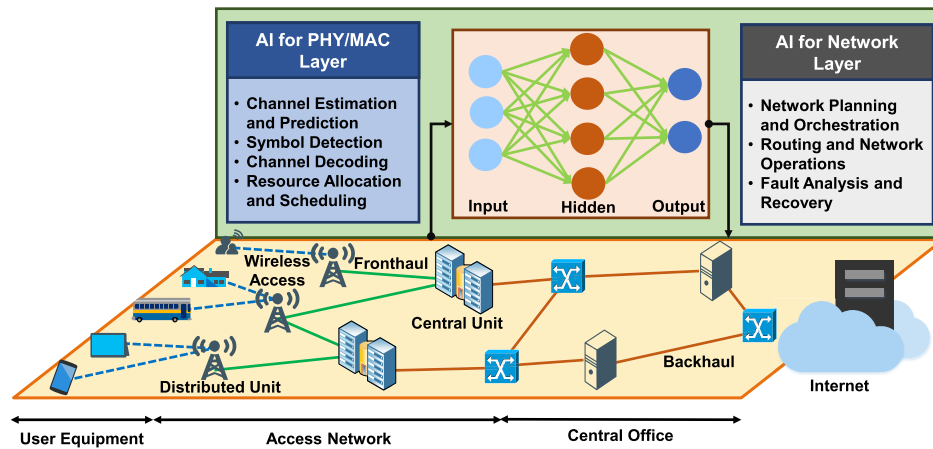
AI for PHY/MAC Layer

• Channel Estimation and Prediction
• Symbol Detection
• Channel Decoding
• Resource Allocation and Scheduling

Input

Hidden

Output

AI for Network Layer

• Network Planning and Orchestration
• Routing and Network Operations
• Fault Analysis and Recovery

Wireless Access

Fronthaul

Central Unit

Distributed Unit

Backhaul

Internet

User Equipment

Access Network

Central Office